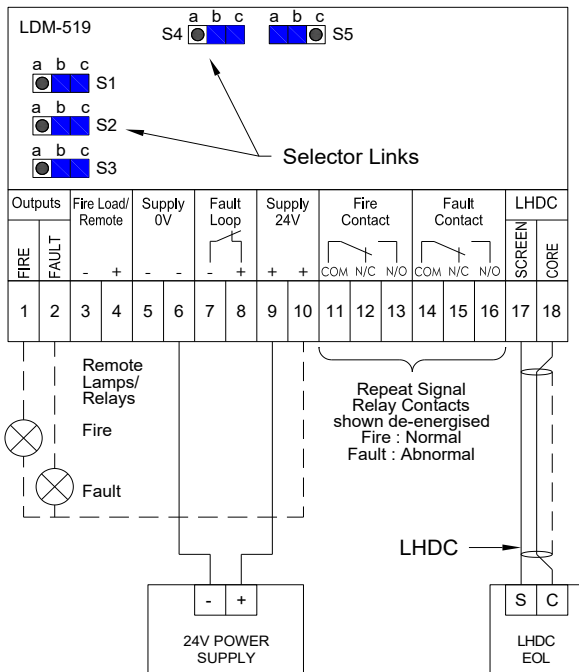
LDM-519

S4 a b c

a b c S5

a b c
S1
a b c
S2
a b c
S3

Selector Links

| Outputs | | Fire Load/ Remote | | Supply 0V | | Fault Loop | | Supply 24V | | Fire Contact | | | Fault Contact | | | LHDC | |
|---|---|---|---|---|---|---|---|---|---|---|---|---|---|---|---|---|---|
| FIRE | FAULT | - | + | - | - | - | + | + | + | COM | N/C | N/O | COM | N/C | N/O | SCREEN | CORE |
| 1 | 2 | 3 | 4 | 5 | 6 | 7 | 8 | 9 | 10 | 11 | 12 | 13 | 14 | 15 | 16 | 17 | 18 |

Remote Lamps/ Relays

Fire

Fault

Repeat Signal Relay Contacts shown de-energised
Fire : Normal
Fault : Abnormal

LHDC

- +

24V POWER SUPPLY

S C

LHDC EOL